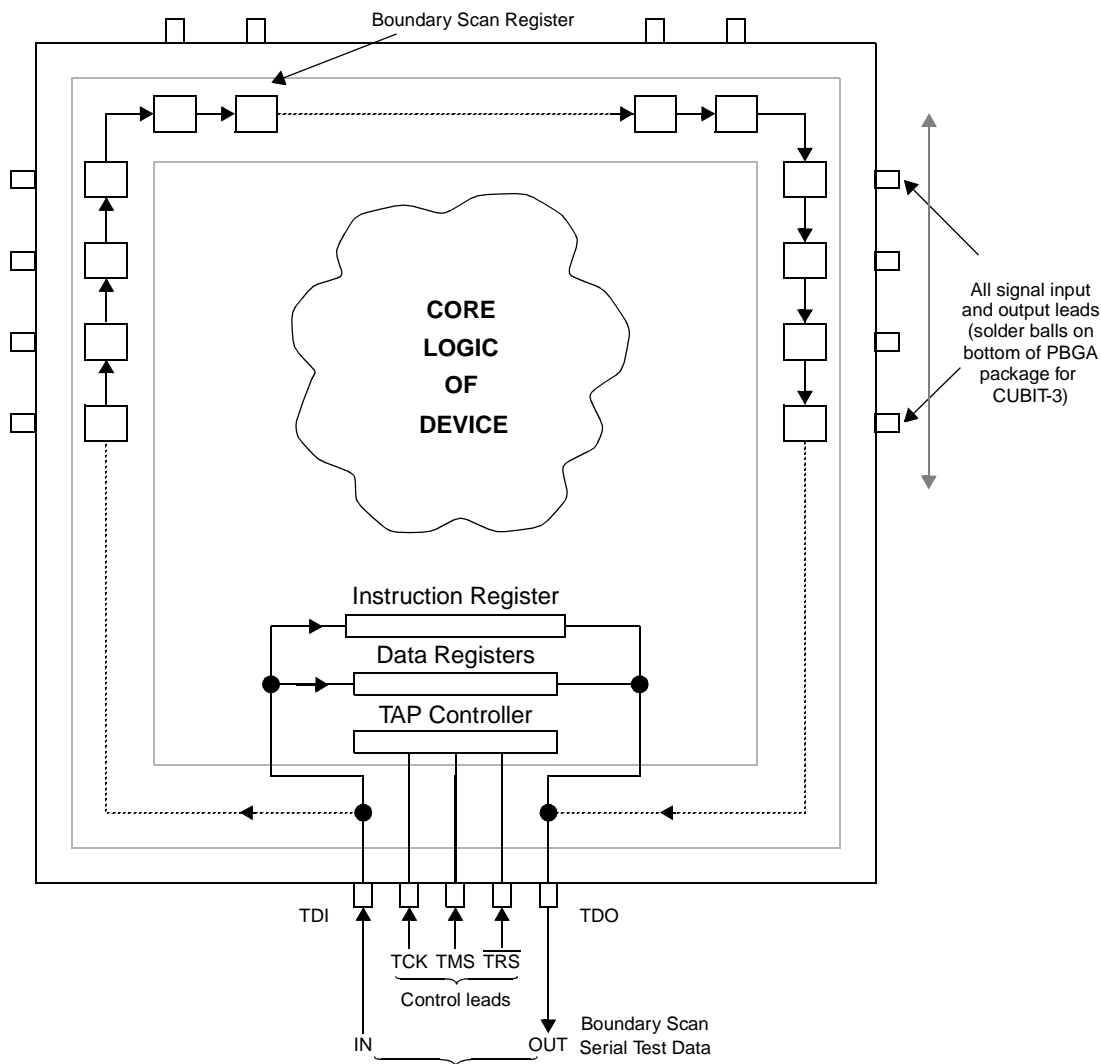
Boundary Scan Register

CORE
LOGIC
OF
DEVICE

All signal input and output leads (solder balls on bottom of PBGA package for CUBIT-3)

Instruction Register

Data Registers

TAP Controller

TDI

TDO

TCK TMS $\overline{TRS}$

Control leads

IN

OUT

Boundary Scan Serial Test Data